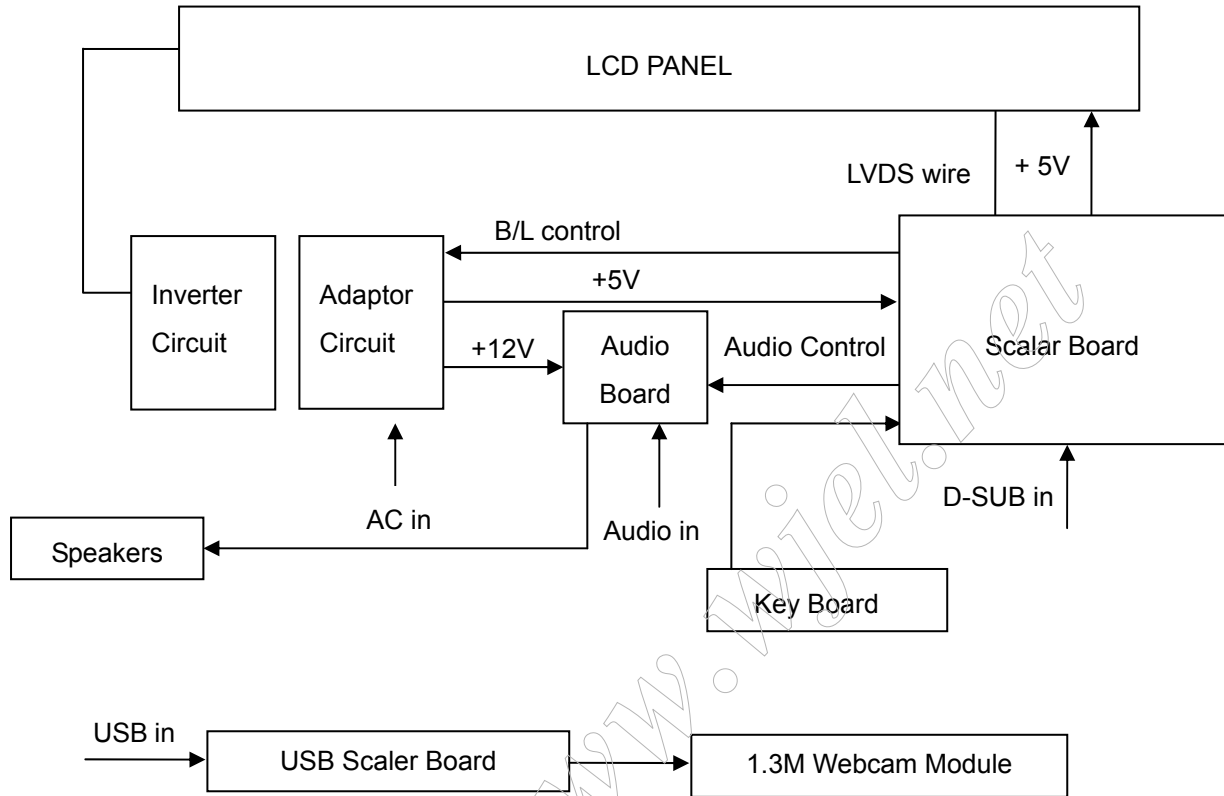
LCD PANEL

LVDS wire

+ 5V

B/L control

+5V

Inverter Circuit

Adaptor Circuit

+12V

Audio Board

Audio Control

Scalar Board

AC in

Audio in

D-SUB in

Speakers

Key Board

USB in

USB Scaler Board

1.3M Webcam Module

www.wjel.net